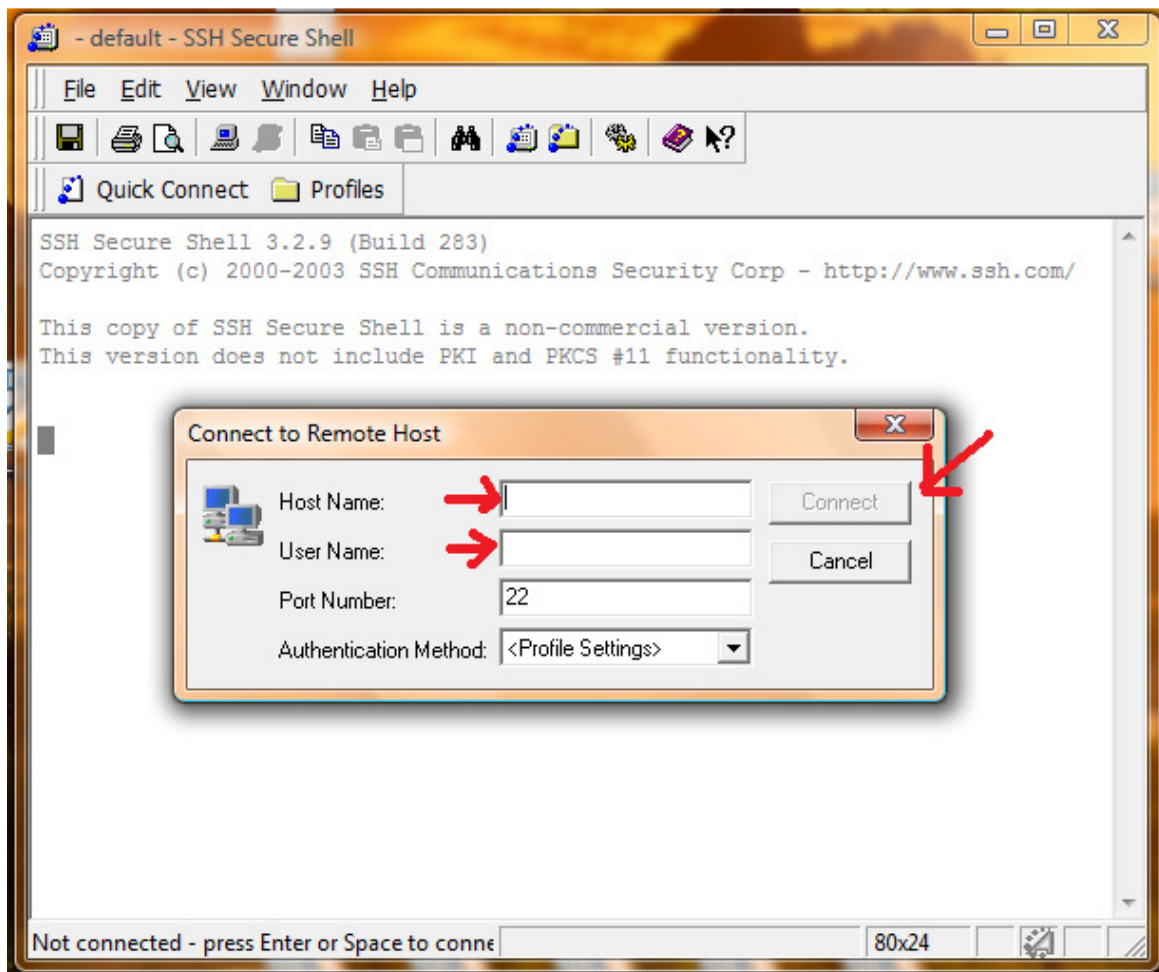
- default - SSH Secure Shell

File Edit View Window Help

Quick Connect Profiles

SSH Secure Shell 3.2.9 (Build 283)
Copyright (c) 2000-2003 SSH Communications Security Corp - http://www.ssh.com/

This copy of SSH Secure Shell is a non-commercial version.
This version does not include PKI and PKCS #11 functionality.

Connect to Remote Host

Host Name:

User Name:

Port Number: 22

Authentication Method: <Profile Settings>

Connect

Cancel

Not connected - press Enter or Space to conne

80x24